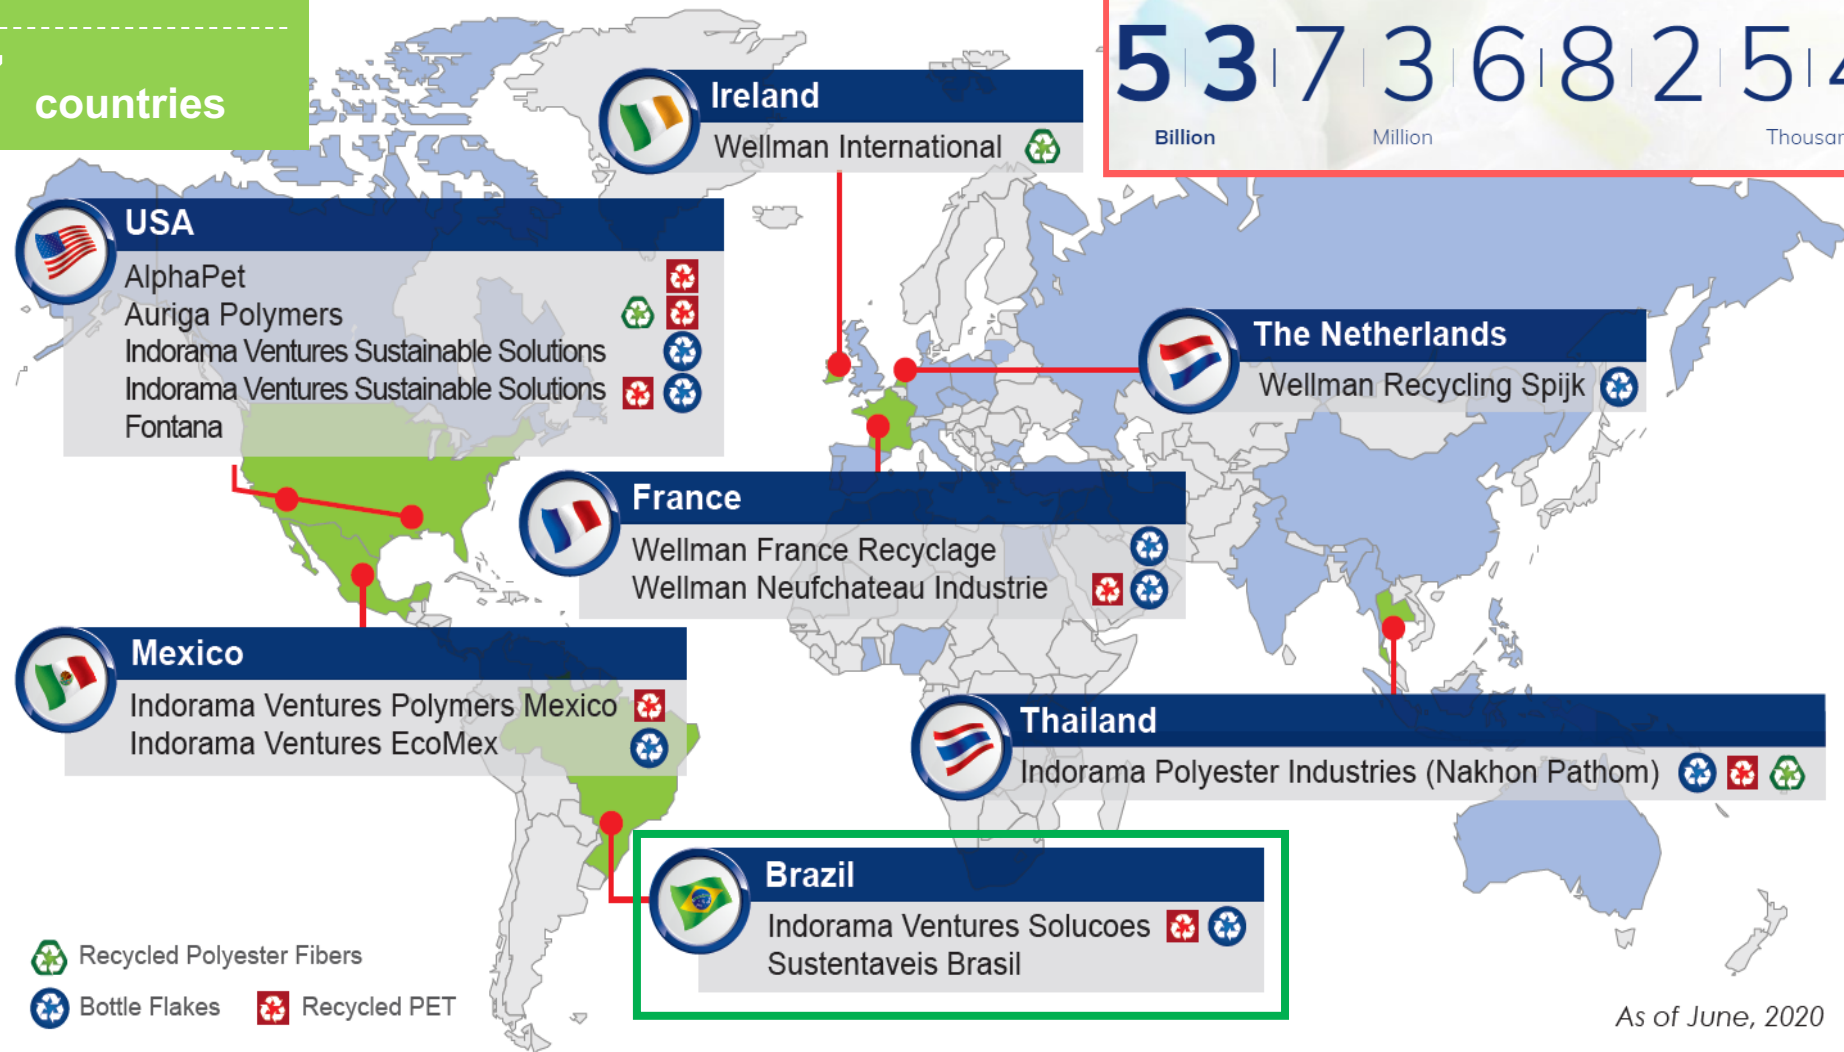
countries

Ireland
Wellman International

5 3 7 3 6 8 2 5
Billion
Million
Thousan

USA
AlphaPet
Auriga Polymers
Indorama Ventures Sustainable Solutions
Indorama Ventures Sustainable Solutions Fontana

The Netherlands
Wellman Recycling Spijk

France
Wellman France Recyclage
Wellman Neufchateau Industrie

Mexico
Indorama Ventures Polymers Mexico
Indorama Ventures EcoMex

Thailand
Indorama Polyester Industries (Nakhon Pathom)

Brazil
Indorama Ventures Solucoes Sustentaveis Brasil

Recycled Polyester Fibers
Bottle Flakes
Recycled PET

As of June, 2020